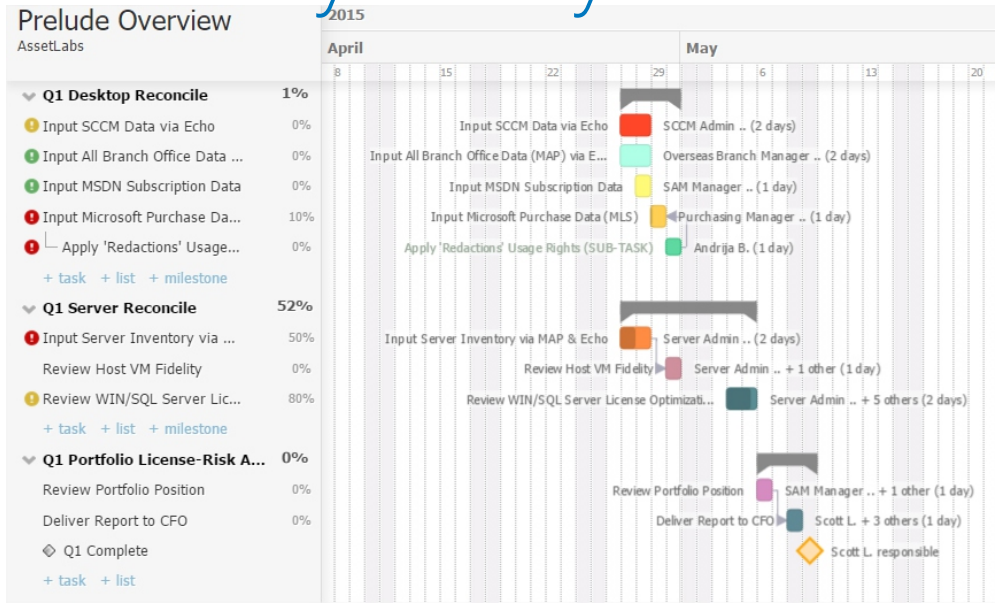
Prelude Overview
AssetLabs

2015
April
May
8 15 22 29 6 13 20

Q1 Desktop Reconcile 1%
Input SCCM Data via Echo 0%
Input All Branch Office Data ... 0%
Input MSDN Subscription Data 0%
Input Microsoft Purchase Da... 10%
Apply 'Redactions' Usage... 0%
+ task + list + milestone
Q1 Server Reconcile 52%
Input Server Inventory via ... 50%
Review Host VM Fidelity 0%
Review WIN/SQL Server Lic... 80%
+ task + list + milestone
Q1 Portfolio License-Risk A... 0%
Review Portfolio Position 0%
Deliver Report to CFO 0%
Q1 Complete
+ task + list

Input SCCM Data via Echo SCCM Admin .. (2 days)
Input All Branch Office Data (MAP) via E... Overseas Branch Manager .. (2 days)
Input MSDN Subscription Data SAM Manager .. (1 day)
Input Microsoft Purchase Data (MLS) Purchasing Manager .. (1 day)
Apply 'Redactions' Usage Rights (SUB-TASK) Andrija B. (1 day)
Input Server Inventory via MAP & Echo Server Admin .. (2 days)
Review Host VM Fidelity Server Admin .. + 1 other (1 day)
Review WIN/SQL Server License Optimizati... Server Admin .. + 5 others (2 days)
Review Portfolio Position SAM Manager .. + 1 other (1 day)
Deliver Report to CFO Scott L. + 3 others (1 day)
Scott L. responsible